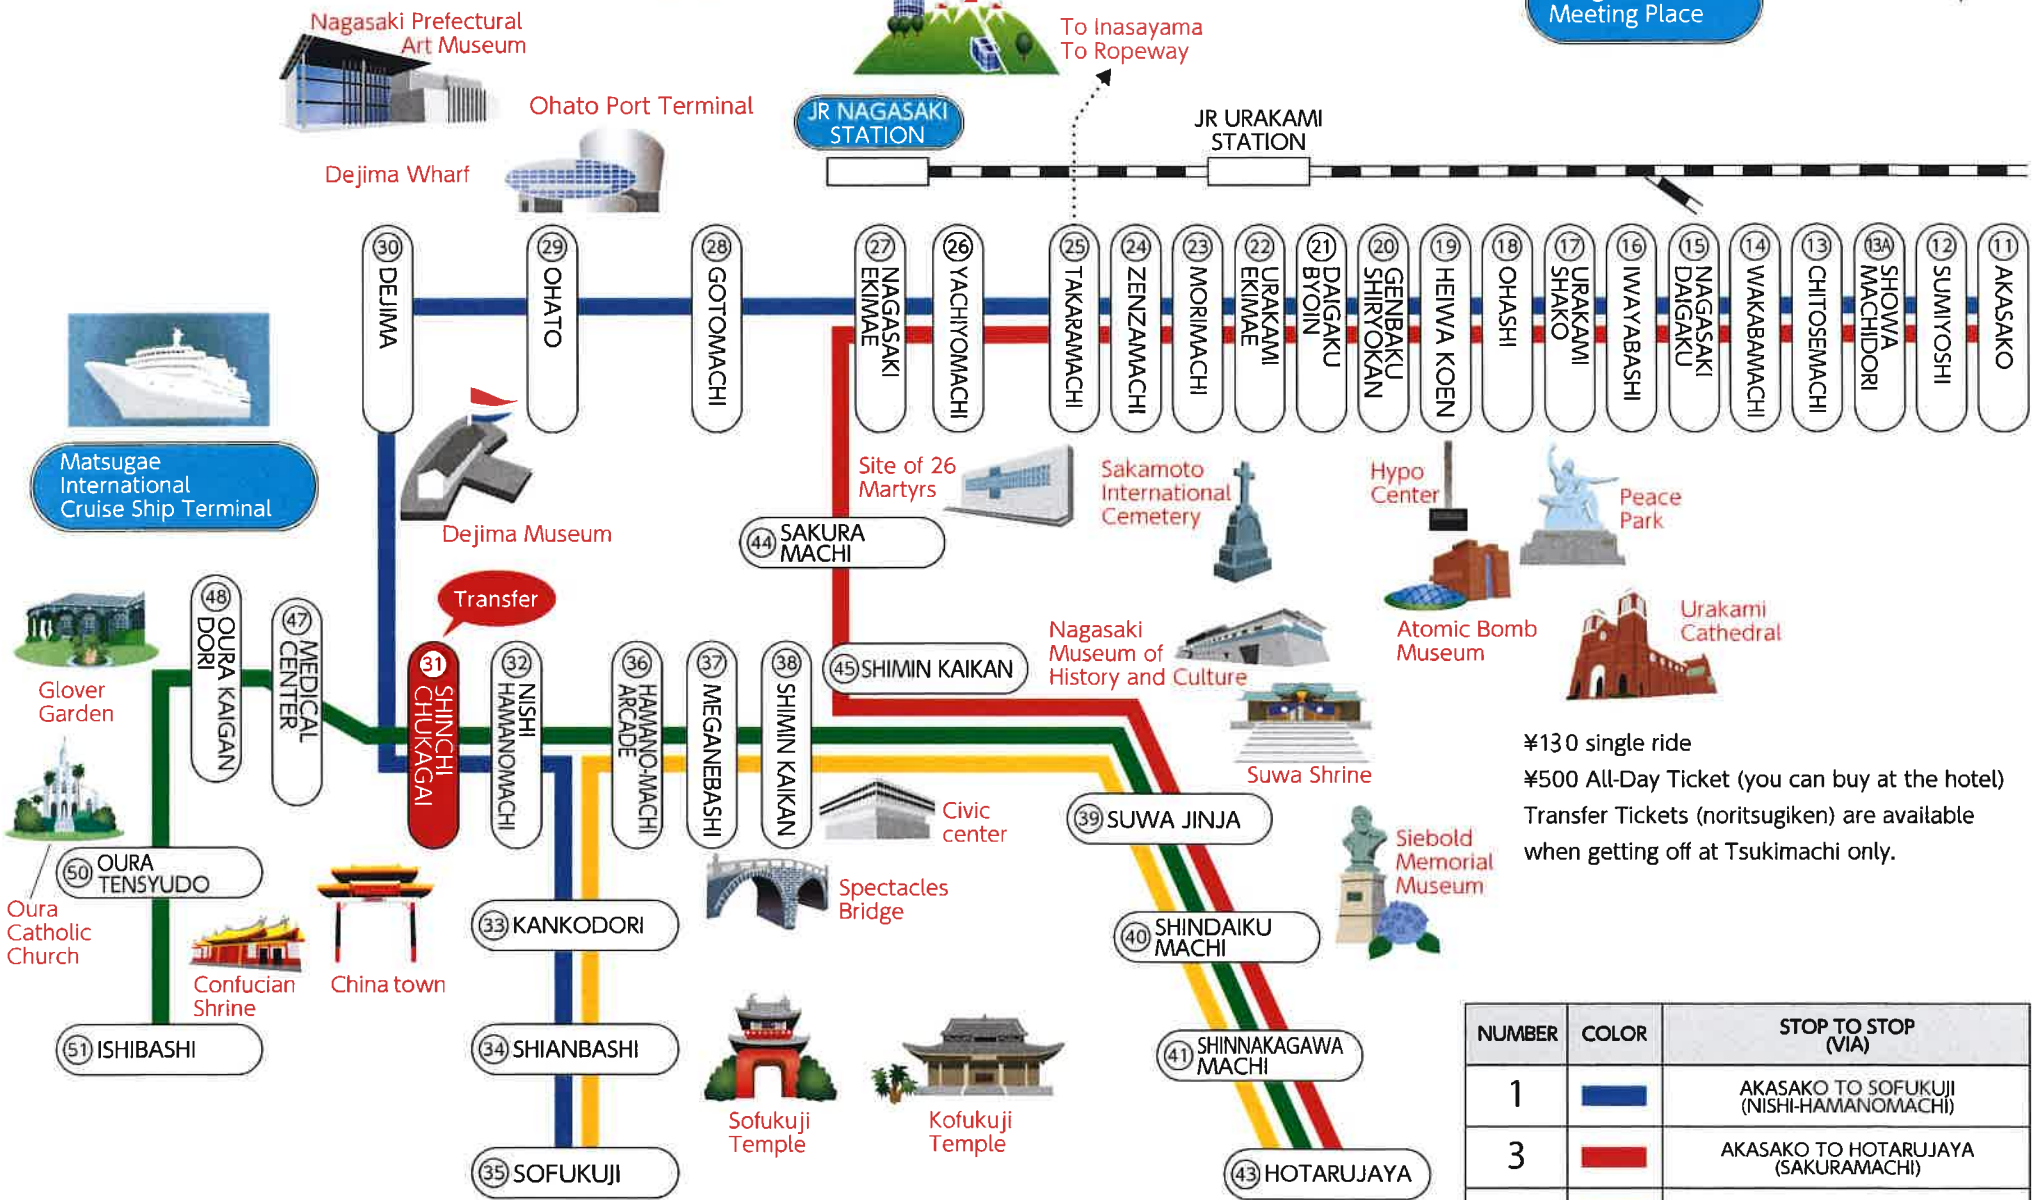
Nagasaki Prefectural Art Museum

To Inasayama
To Ropeway

Meeting Place

Ohato Port Terminal

JR NAGASAKI STATION

JR URAKAMI STATION

Dejima Wharf

30 DEJIMA
29 OHATO
28 GOTOMACHI
27 NAGASAKI EKIMAE
26 YACHIYOMACHI
25 TAKARAMACHI
24 ZENZAMACHI
23 MORIMACHI
22 URAKAMI EKIMAE
21 DAIGAKU BYOIN
20 GENBAKU SHIRYOKAN
19 HEIWA KOEN
18 OHASHI
17 URAKAMI SHAKO
16 IWAYABASHI
15 NAGASAKI DAIGAKU
14 WAKABAMACHI
13 CHITOSEMACHI
13A SHOWA MACHIDORI
12 SUMIYOSHI
11 AKASAKO

Matsugae International Cruise Ship Terminal

Dejima Museum

Site of 26 Martyrs

Sakamoto International Cemetery

Hypo Center

Peace Park

44 SAKURA MACHI

Transfer

Glover Garden

48 OURA KAIGAN DORI
47 MEDICAL CENTER
31 SHINCHI CHUKAGAI
32 NISHI HAMANOMACHI
36 HAMANO-MACHI ARCADE
37 MEGANEBASHI
38 SHIMIN KAIKAN

45 SHIMIN KAIKAN

Nagasaki Museum of History and Culture

Atomic Bomb Museum

Urakami Cathedral

Suwa Shrine

¥130 single ride
¥500 All-Day Ticket (you can buy at the hotel)
Transfer Tickets (noritsugiken) are available when getting off at Tsukimachi only.

Civic center

39 SUWA JINJA

50 OURA TENSYUDO

Oura Catholic Church

Siebold Memorial Museum

Spectacles Bridge

33 KANKODORI

40 SHINDAIKU MACHI

Confucian Shrine

China town

51 ISHIBASHI

34 SHIANBASHI

41 SHINNAKAGAWA MACHI

Sofukuji Temple

Kofukuji Temple

35 SOFUKUJI

43 HOTARUJAYA

| NUMBER | COLOR | STOP TO STOP (VIA) |
|---|---|---|
| 1 | | AKASAKO TO SOFUKUJI (NISHI-HAMANOMACHI) |
| 3 | | AKASAKO TO HOTARUJAYA (SAKURAMACHI) |